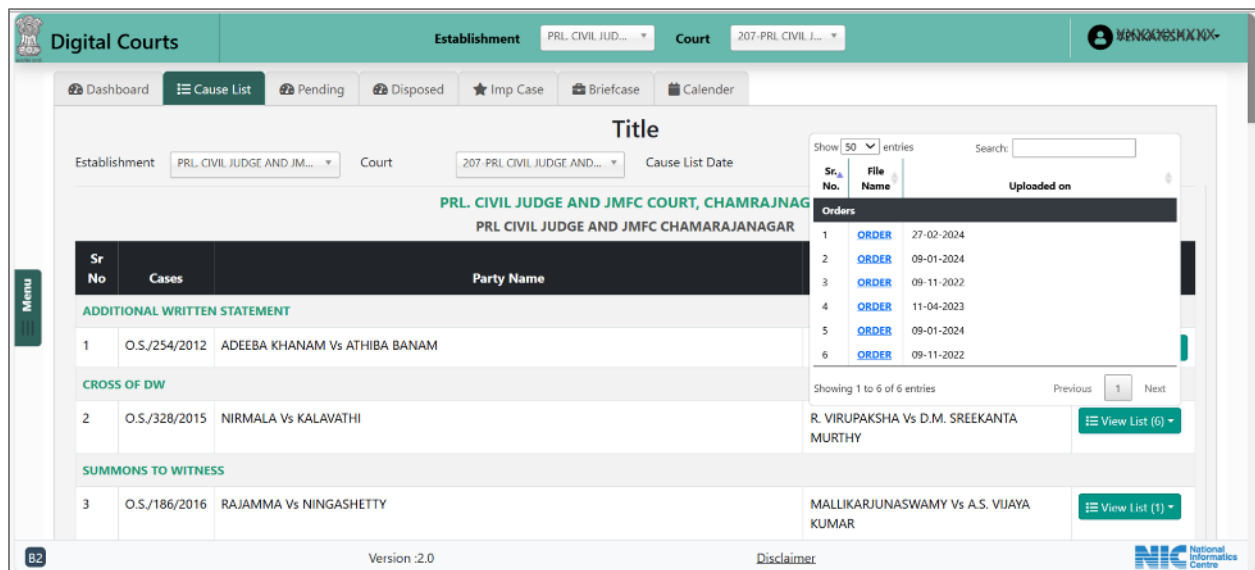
Digital Courts

Establishment PRL. CIVIL JUD... Court 207-PRL CIVIL J...

XXXXXXXXXX

Dashboard Cause List Pending Disposed Imp Case Briefcase Calender

Title

Establishment PRL. CIVIL JUDGE AND JM... Court 207-PRL CIVIL JUDGE AND... Cause List Date

PRL. CIVIL JUDGE AND JMFC COURT, CHAMRAJNAG

PRL CIVIL JUDGE AND JMFC CHAMARAJANAGAR

| Sr No | Cases | Party Name | | |
|---|---|---|---|---|
| ADDITIONAL WRITTEN STATEMENT | | | | |
| 1 | O.S./254/2012 | ADEEBA KHANAM Vs ATHIBA BANAM | | |
| CROSS OF DW | | | | |
| 2 | O.S./328/2015 | NIRMALA Vs KALAVATHI | R. VIRUPAKSHA Vs D.M. SREEKANTA MURTHY | View List (6) |
| SUMMONS TO WITNESS | | | | |
| 3 | O.S./186/2016 | RAJAMMA Vs NINGASHETTY | MALLIKARJUNASWAMY Vs A.S. VIJAYA KUMAR | View List (1) |

Show 50 entries Search:

| Sr. No. | File Name | Uploaded on |
|---|---|---|
| Orders | | |
| 1 | ORDER | 27-02-2024 |
| 2 | ORDER | 09-01-2024 |
| 3 | ORDER | 09-11-2022 |
| 4 | ORDER | 11-04-2023 |
| 5 | ORDER | 09-01-2024 |
| 6 | ORDER | 09-11-2022 |

Showing 1 to 6 of 6 entries Previous 1 Next

Menu

B2 Version :2.0 Disclaimer NIC National Informatics Centre